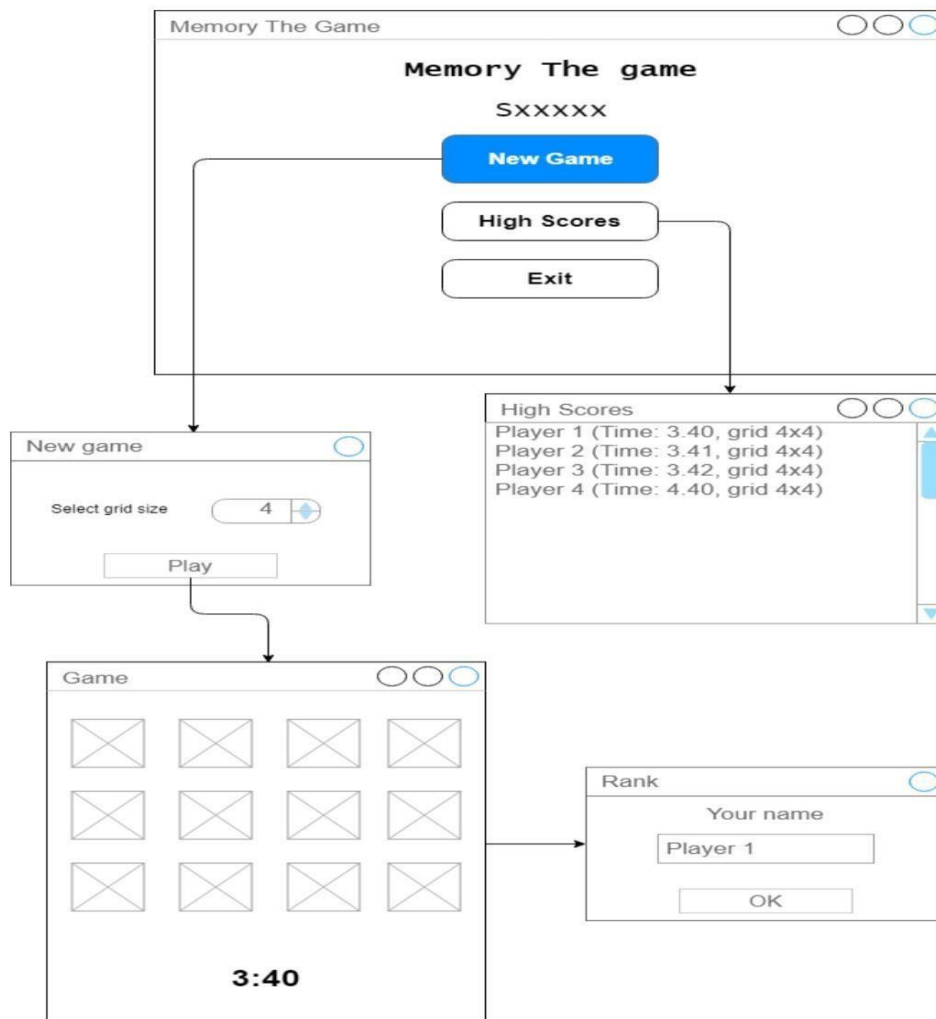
Memory The Game

Memory The game

Sxxxxx

New Game

High Scores

Exit

High Scores

Player 1 (Time: 3.40, grid 4x4)
Player 2 (Time: 3.41, grid 4x4)
Player 3 (Time: 3.42, grid 4x4)
Player 4 (Time: 4.40, grid 4x4)

New game

Select grid size 4

Play

Game

3:40

Rank

Your name

Player 1

OK